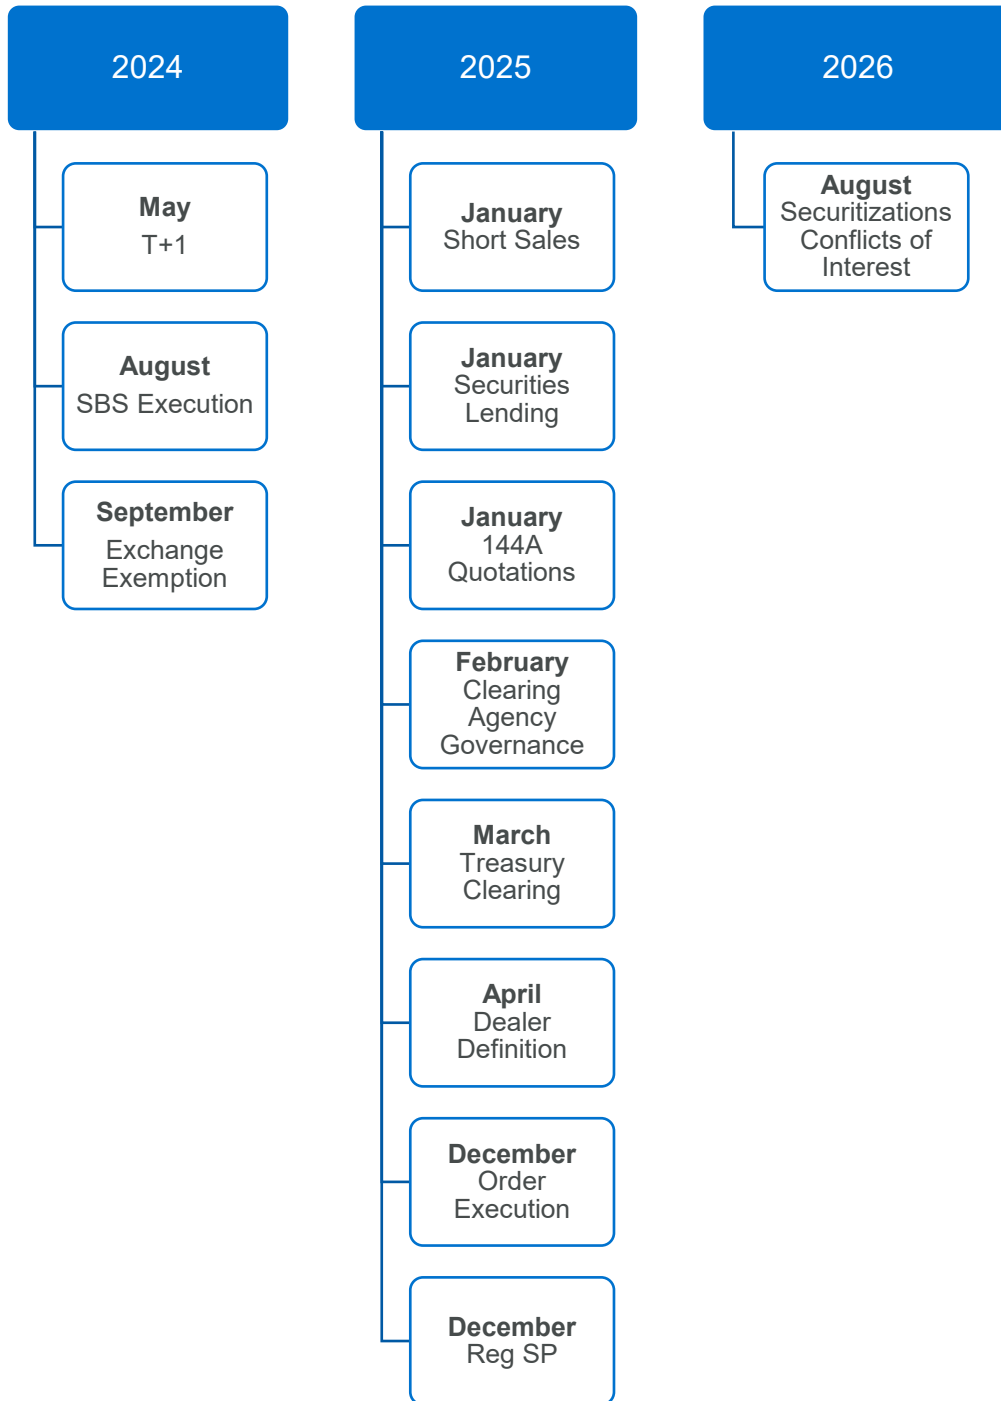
2024

May
T+1

August
SBS Execution

September
Exchange Exemption

2025

January
Short Sales

January
Securities Lending

January
144A Quotations

February
Clearing Agency Governance

March
Treasury Clearing

April
Dealer Definition

December
Order Execution

December
Reg SP

2026

August
Securitizations Conflicts of Interest